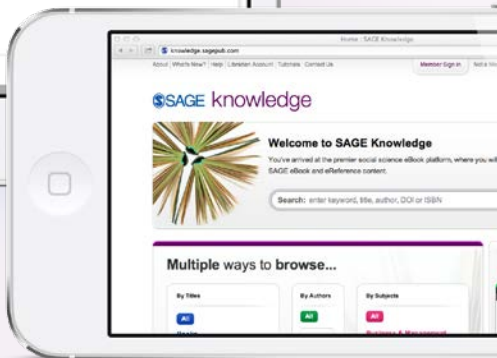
Home | SAGE Knowledge

knowledge.sagepub.com

About What's New? Help Librarian Account Tutorials Contact Us

Member Sign in Not a Mem

SAGE knowledge

Welcome to SAGE Knowledge

You've arrived at the premier social science eBook platform, where you wil SAGE eBook and eReference content.

Search: enter keyword, title, author, DOI or ISBN

Multiple ways to browse...

By Titles

All

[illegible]

By Authors

All

By Subjects

All

Business & Management